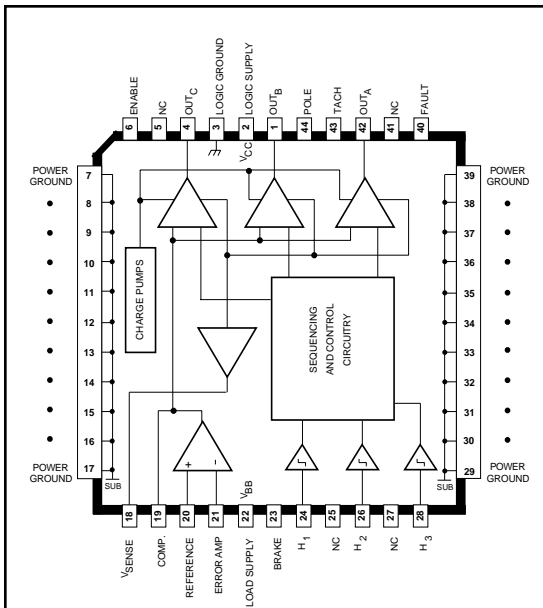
ENABLE
NC
OUT$_C$
LOGIC GROUND
LOGIC SUPPLY
OUT$_B$
POLE
TACH
OUT$_A$
NC
FAULT

6
5
4
3
2
1
44
43
42
41
40

V$_{CC}$

POWER GROUND
7
8
9
10
11
12
13
14
15
16
17
POWER GROUND

CHARGE PUMPS

SEQUENCING AND CONTROL CIRCUITRY

POWER GROUND
39
38
37
36
35
34
33
32
31
30
29
POWER GROUND

+
-
SUB
V$_{BB}$
SUB

18
19
20
21
22
23
24
25
26
27
28

V$_{SENSE}$
COMP.
REFERENCE
ERROR AMP
LOAD SUPPLY
BRAKE
H$_1$
NC
H$_2$
NC
H$_3$